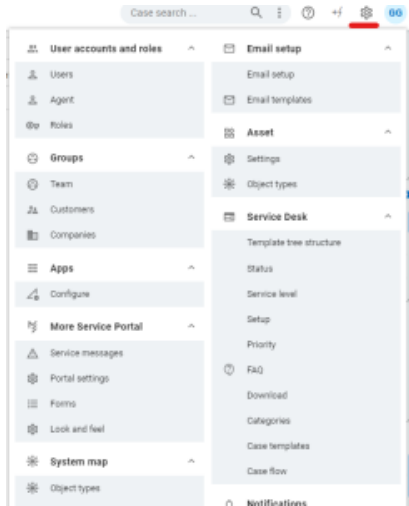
Case search ...

User accounts and roles

Users

Agent

Roles

Groups

Team

Customers

Companies

Apps

Configure

More Service Portal

Service messages

Portal settings

Forms

Look and feel

System map

Object types

Email setup

Email setup

Email templates

Asset

Settings

Object types

Service Desk

Template tree structure

Status

Service level

Setup

Priority

FAQ

Download

Categories

Case templates

Case flow

Notifications